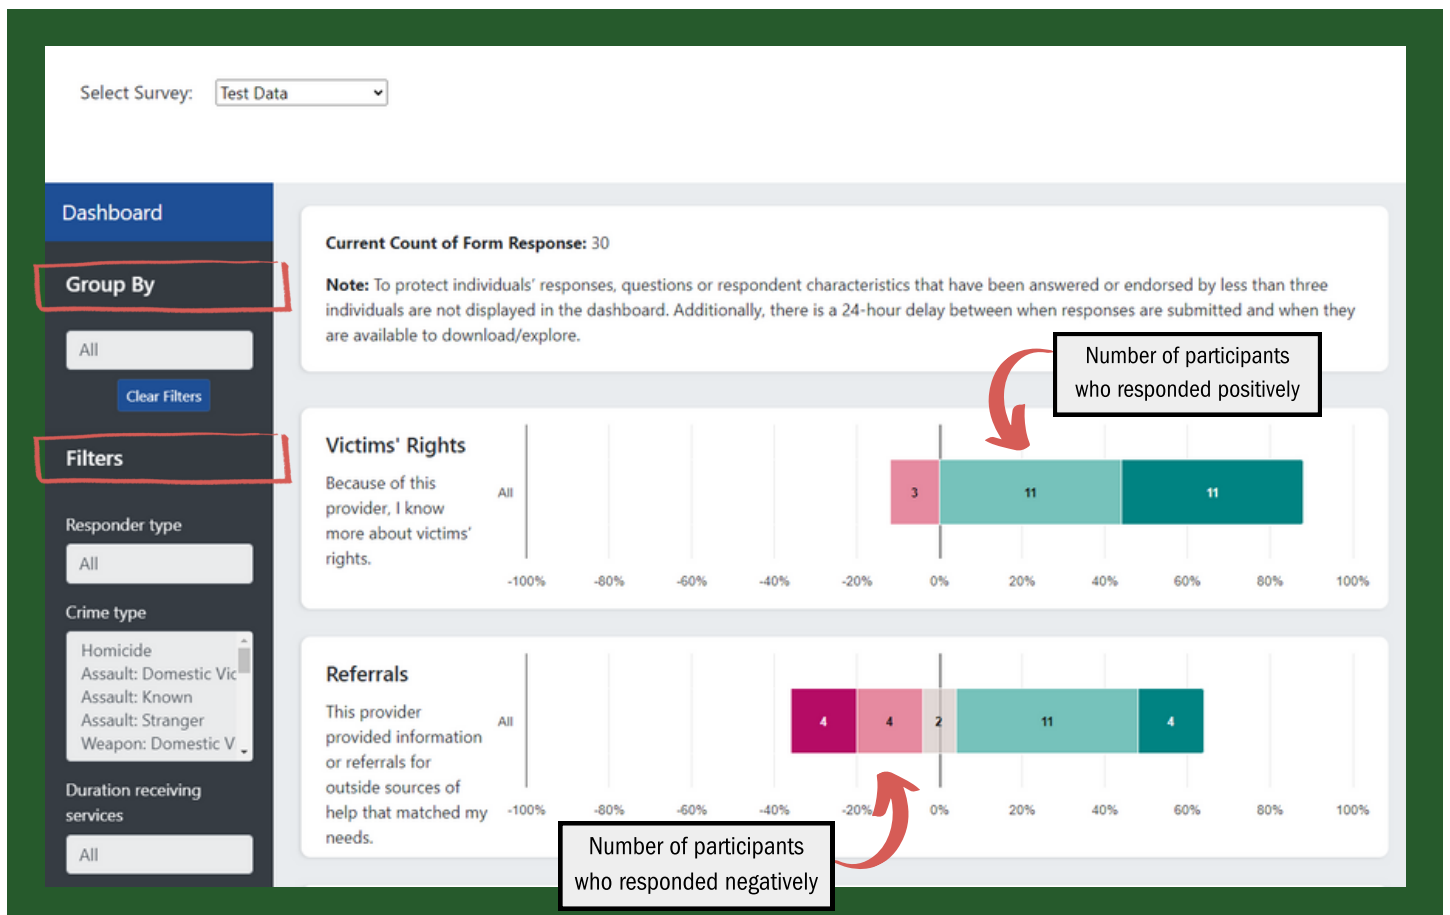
Select Survey: Test Data

Dashboard

Group By

All

Clear Filters

Filters

Responder type

All

Crime type

Homicide
Assault: Domestic Vic
Assault: Known
Assault: Stranger
Weapon: Domestic V

Duration receiving services

All

**Current Count of Form Response:** 30

**Note:** To protect individuals' responses, questions or respondent characteristics that have been answered or endorsed by less than three individuals are not displayed in the dashboard. Additionally, there is a 24-hour delay between when responses are submitted and when they are available to download/explore.

Number of participants who responded positively

Victims' Rights

Because of this provider, I know more about victims' rights.

All

3 11 11

-100% -80% -60% -40% -20% 0% 20% 40% 60% 80% 100%

Referrals

This provider provided information or referrals for outside sources of help that matched my needs.

All

4 4 2 11 4

-100% -80% -60% -40% -20% 0% 20% 40% 60% 80% 100%

Number of participants who responded negatively